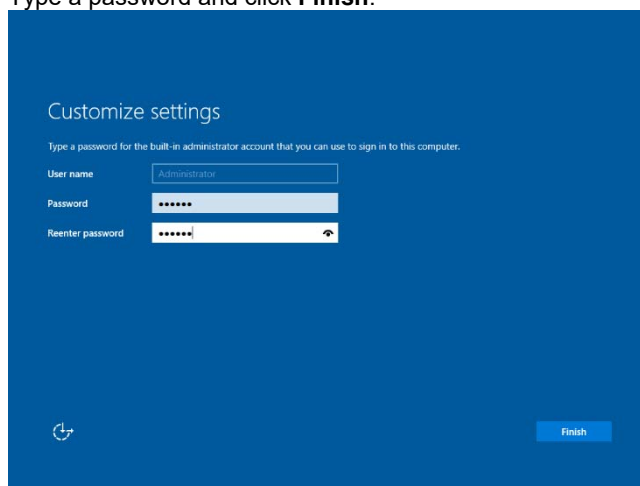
Type a password and click **Finish**.

Customize settings

Type a password for the built-in administrator account that you can use to sign in to this computer.

User name Administrator

Password ••••••

Reenter password ••••••

Finish